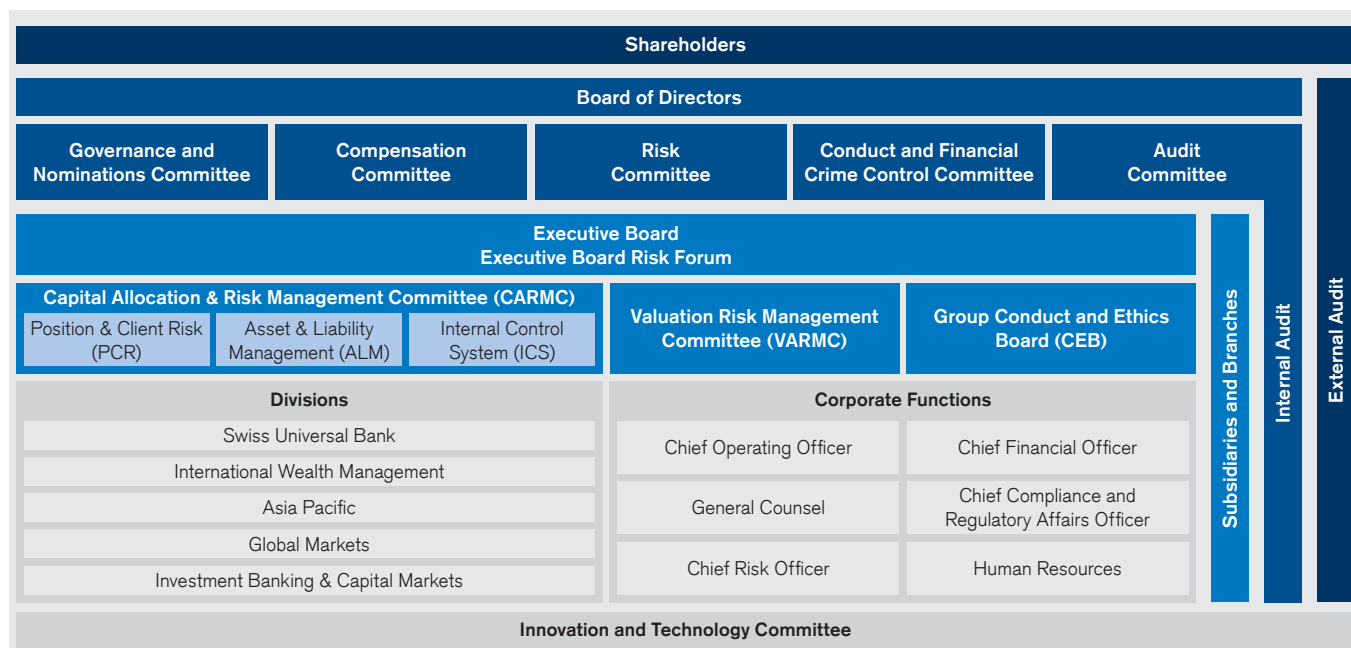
Shareholders

Board of Directors

Governance and Nominations Committee

Compensation Committee

Risk Committee

Conduct and Financial Crime Control Committee

Audit Committee

Executive Board
Executive Board Risk Forum

Capital Allocation & Risk Management Committee (CARMC)

Position & Client Risk (PCR)

Asset & Liability Management (ALM)

Internal Control System (ICS)

Valuation Risk Management Committee (VARMC)

Group Conduct and Ethics Board (CEB)

Divisions

Swiss Universal Bank

International Wealth Management

Asia Pacific

Global Markets

Investment Banking & Capital Markets

Corporate Functions

Chief Operating Officer

Chief Financial Officer

General Counsel

Chief Compliance and Regulatory Affairs Officer

Chief Risk Officer

Human Resources

Subsidiaries and Branches

Internal Audit

External Audit

Innovation and Technology Committee